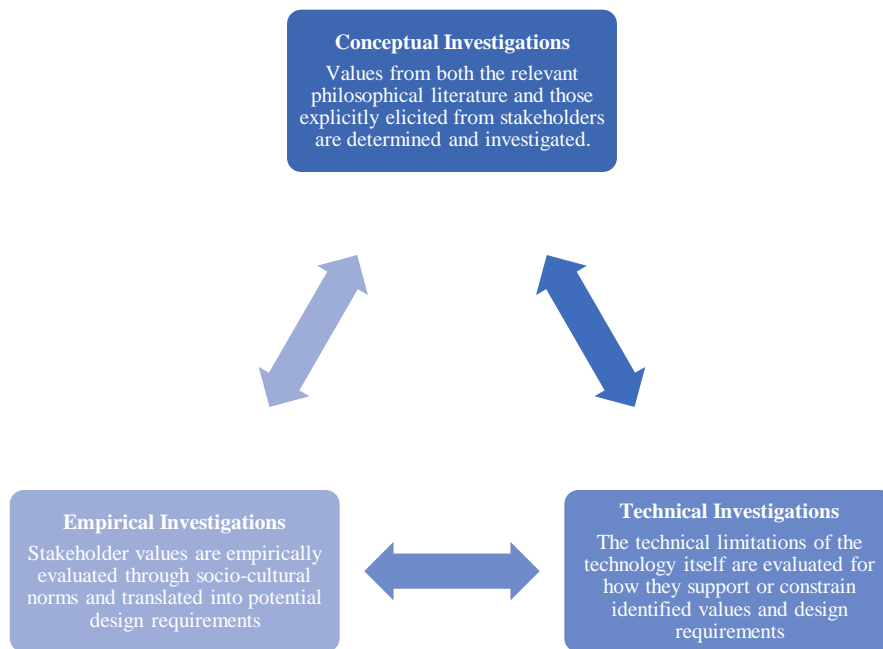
Conceptual Investigations

Values from both the relevant philosophical literature and those explicitly elicited from stakeholders are determined and investigated.

Empirical Investigations

Stakeholder values are empirically evaluated through socio-cultural norms and translated into potential design requirements

Technical Investigations

The technical limitations of the technology itself are evaluated for how they support or constrain identified values and design requirements